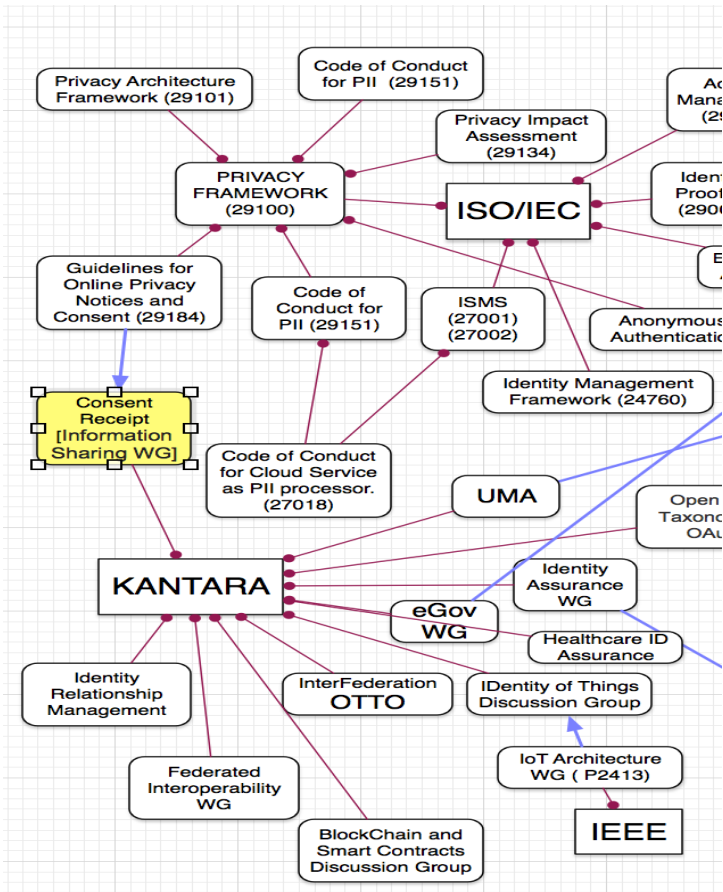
Privacy Architecture Framework (29101)

Code of Conduct for PII (29151)

Privacy Impact Assessment (29134)

Ac Mana (29

PRIVACY FRAMEWORK (29100)

ISO/IEC

Ident Proof (2900

E A

Guidelines for Online Privacy Notices and Consent (29184)

Code of Conduct for PII (29151)

ISMS (27001) (27002)

Anonymous Authenticatio

Identity Management Framework (24760)

Consent Receipt [Information Sharing WG]

Code of Conduct for Cloud Service as PII processor. (27018)

UMA

Open Taxono OAu

KANTARA

Identity Assurance WG

eGov WG

Healthcare ID Assurance

Identity Relationship Management

InterFederation OTTO

IDentity of Things Discussion Group

IoT Architecture WG ( P2413)

Federated Interoperability WG

IEEE

BlockChain and Smart Contracts Discussion Group